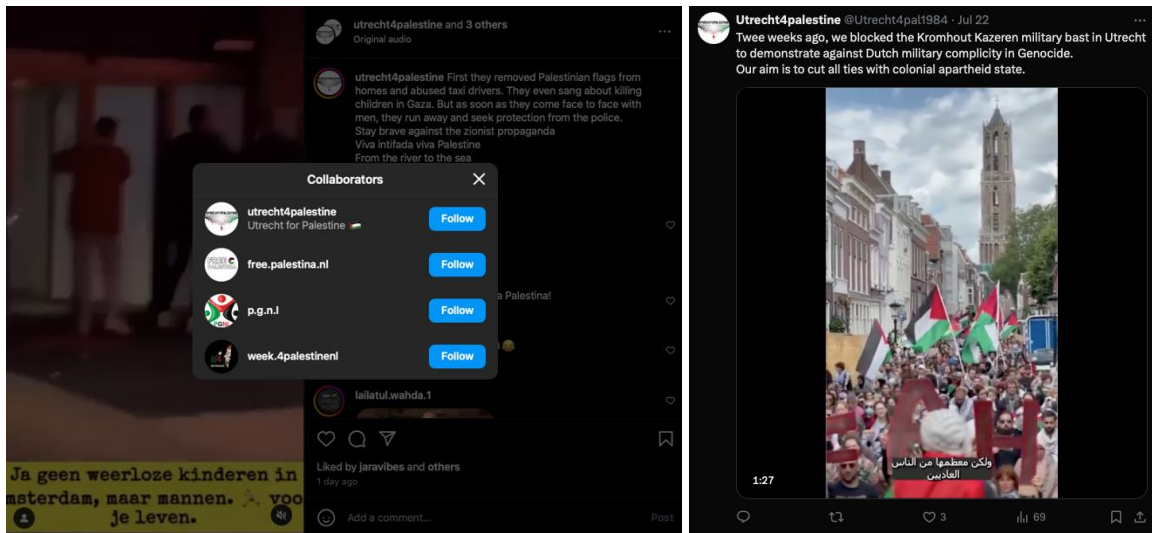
Ja geen weerloze kinderen in msterdam, maar mannen. voo je leven.

utrecht4palestine and 3 others
Original audio

utrecht4palestine First they removed Palestinian flags from homes and abused taxi drivers. They even sang about killing children in Gaza. But as soon as they come face to face with men, they run away and seek protection from the police.
Stay brave against the zionist propaganda
Viva intifada viva Palestine
From the river to the sea

Collaborators

utrecht4palestine
Utrecht for Palestine
Follow

free.palestina.nl
Follow

p.g.n.l
Follow

week.4palestinenl
Follow

a Palestina!

lailatul.wahda.1

Liked by jaravibes and others
1 day ago

Add a comment...
Post

Utrecht4palestine @Utrecht4pal1984 · Jul 22
Twee weeks ago, we blocked the Kromhout Kazeren military bast in Utrecht to demonstrate against Dutch military complicity in Genocide.
Our aim is to cut all ties with colonial apartheid state.

ولكن معظمها من الناس العاديين

1:27

3
69